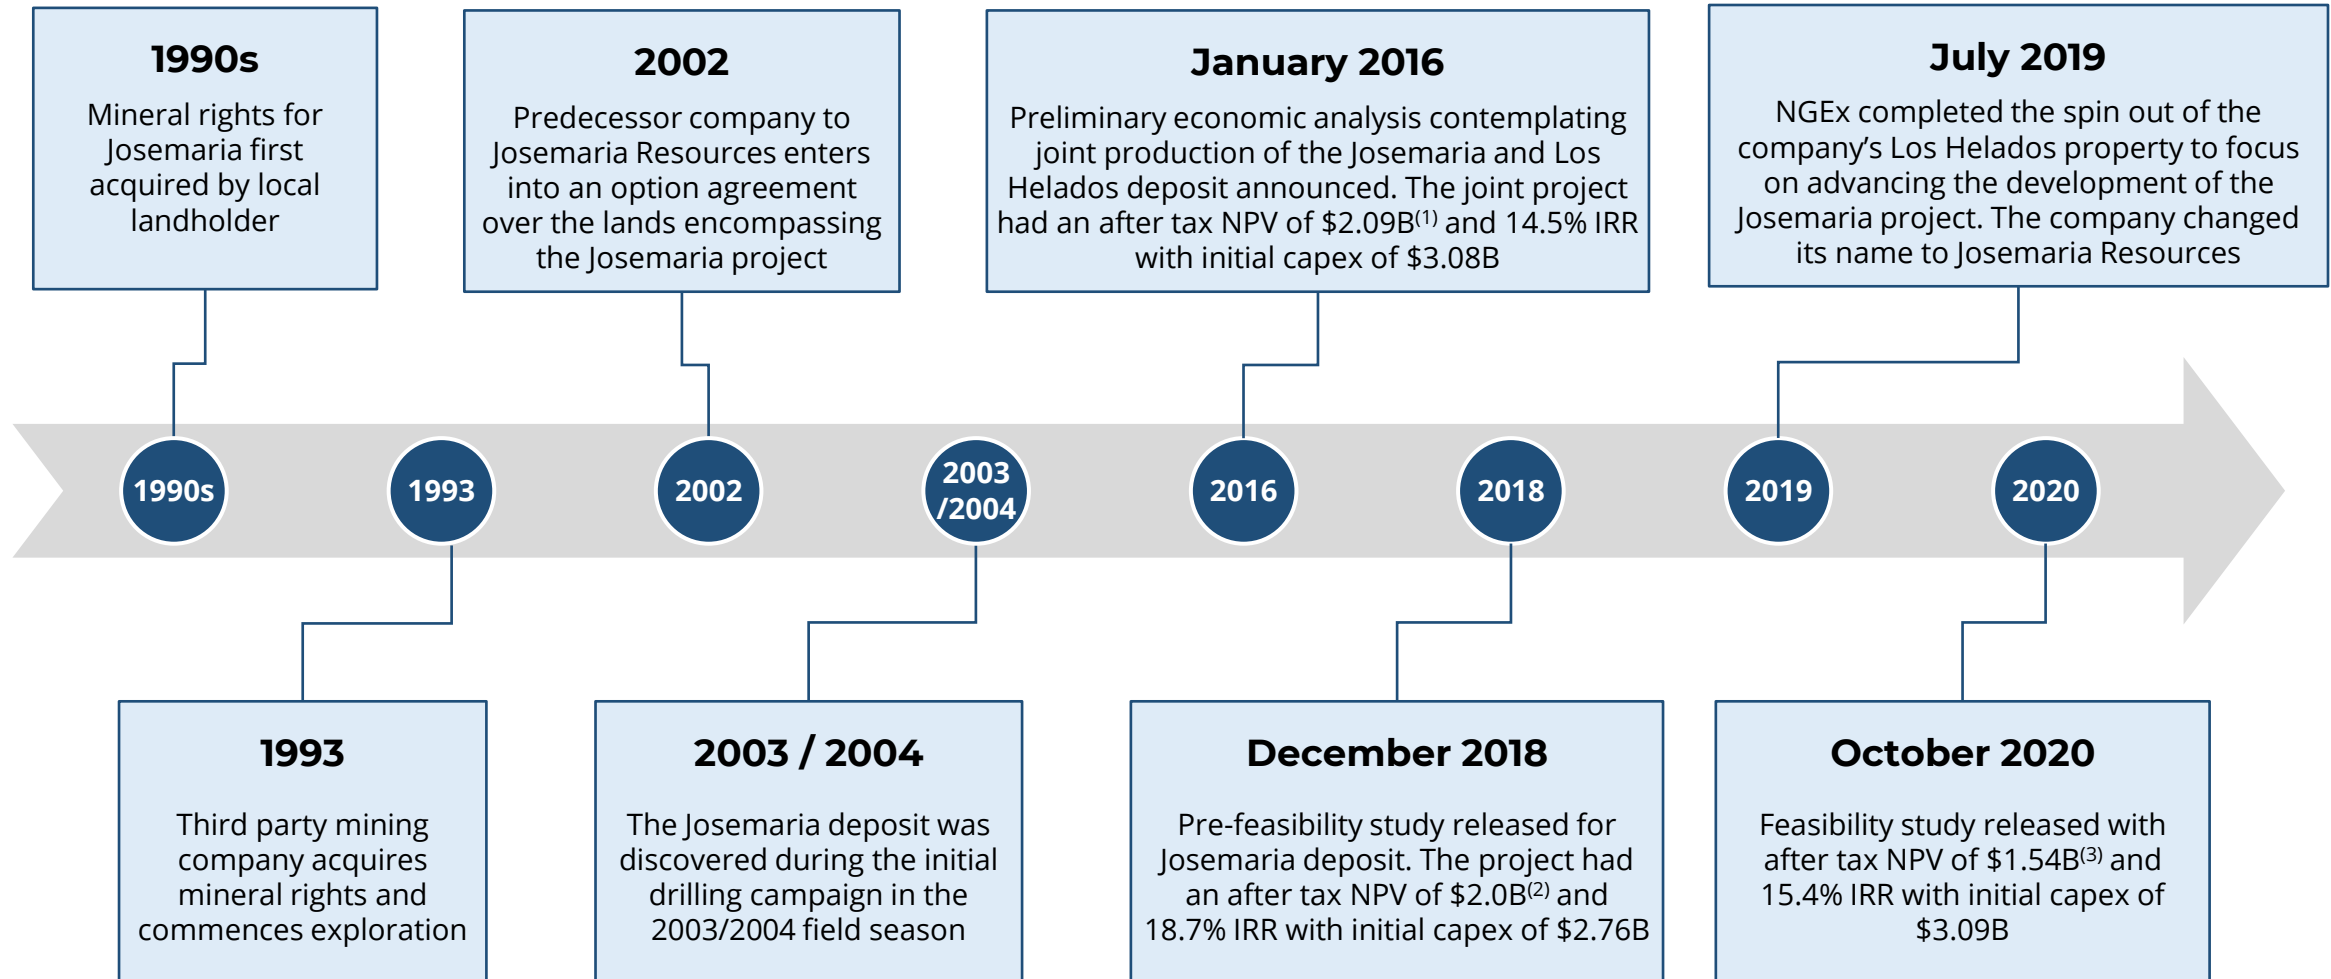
1990s
Mineral rights for Josemaria first acquired by local landholder

2002
Predecessor company to Josemaria Resources enters into an option agreement over the lands encompassing the Josemaria project

January 2016
Preliminary economic analysis contemplating joint production of the Josemaria and Los Helados deposit announced. The joint project had an after tax NPV of \$2.09B$^{(1)}$ and 14.5% IRR with initial capex of \$3.08B

July 2019
NGEx completed the spin out of the company's Los Helados property to focus on advancing the development of the Josemaria project. The company changed its name to Josemaria Resources

1990s

1993

2002

2003 /2004

2016

2018

2019

2020

1993
Third party mining company acquires mineral rights and commences exploration

2003 / 2004
The Josemaria deposit was discovered during the initial drilling campaign in the 2003/2004 field season

December 2018
Pre-feasibility study released for Josemaria deposit. The project had an after tax NPV of \$2.0B$^{(2)}$ and 18.7% IRR with initial capex of \$2.76B

October 2020
Feasibility study released with after tax NPV of \$1.54B$^{(3)}$ and 15.4% IRR with initial capex of \$3.09B